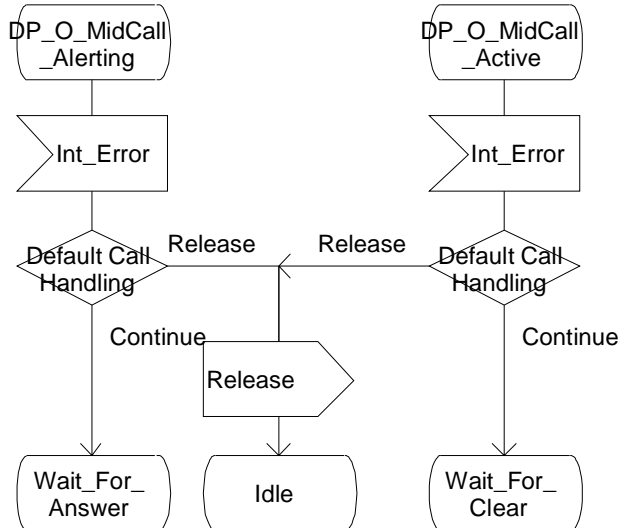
DP_O_MidCall _Alerting

Int_Error

Default Call Handling

Release

Continue

DP_O_MidCall _Active

Int_Error

Release

Default Call Handling

Continue

Release

Wait_For_ Answer

Idle

Wait_For_ Clear